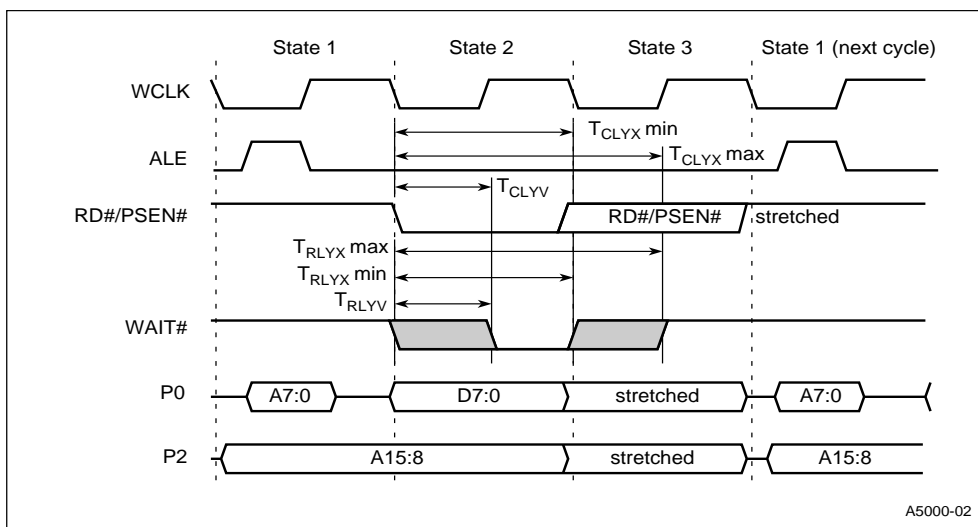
State 1 State 2 State 3 State 1 (next cycle)

WCLK

$T_{CLYX}$ min

ALE

$T_{CLYX}$ max

$T_{CLYV}$

RD#/PSEN#

RD#/PSEN#

stretched

$T_{RLYX}$ max

$T_{RLYX}$ min

$T_{RLYV}$

WAIT#

P0

A7:0

D7:0

stretched

A7:0

P2

A15:8

stretched

A15:8

A5000-02